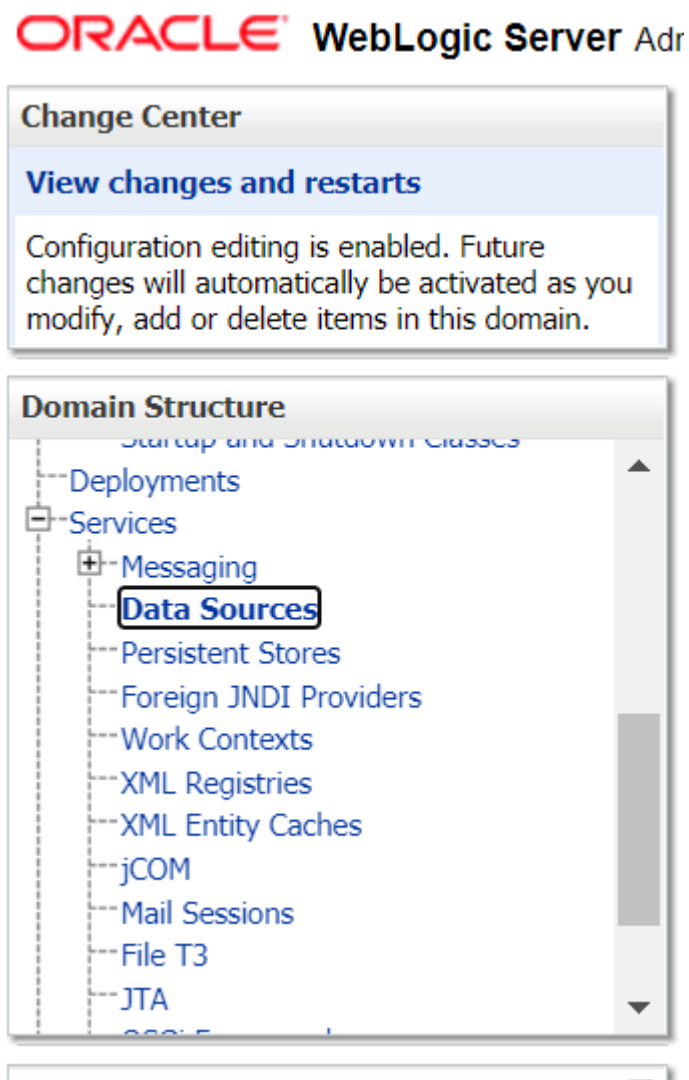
ORACLE® WebLogic Server Adr

Change Center

View changes and restarts

Configuration editing is enabled. Future changes will automatically be activated as you modify, add or delete items in this domain.

Domain Structure

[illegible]

Deployments

Services

Messaging

Data Sources

Persistent Stores

Foreign JNDI Providers

Work Contexts

XML Registries

XML Entity Caches

jCOM

Mail Sessions

File T3

JTA

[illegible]